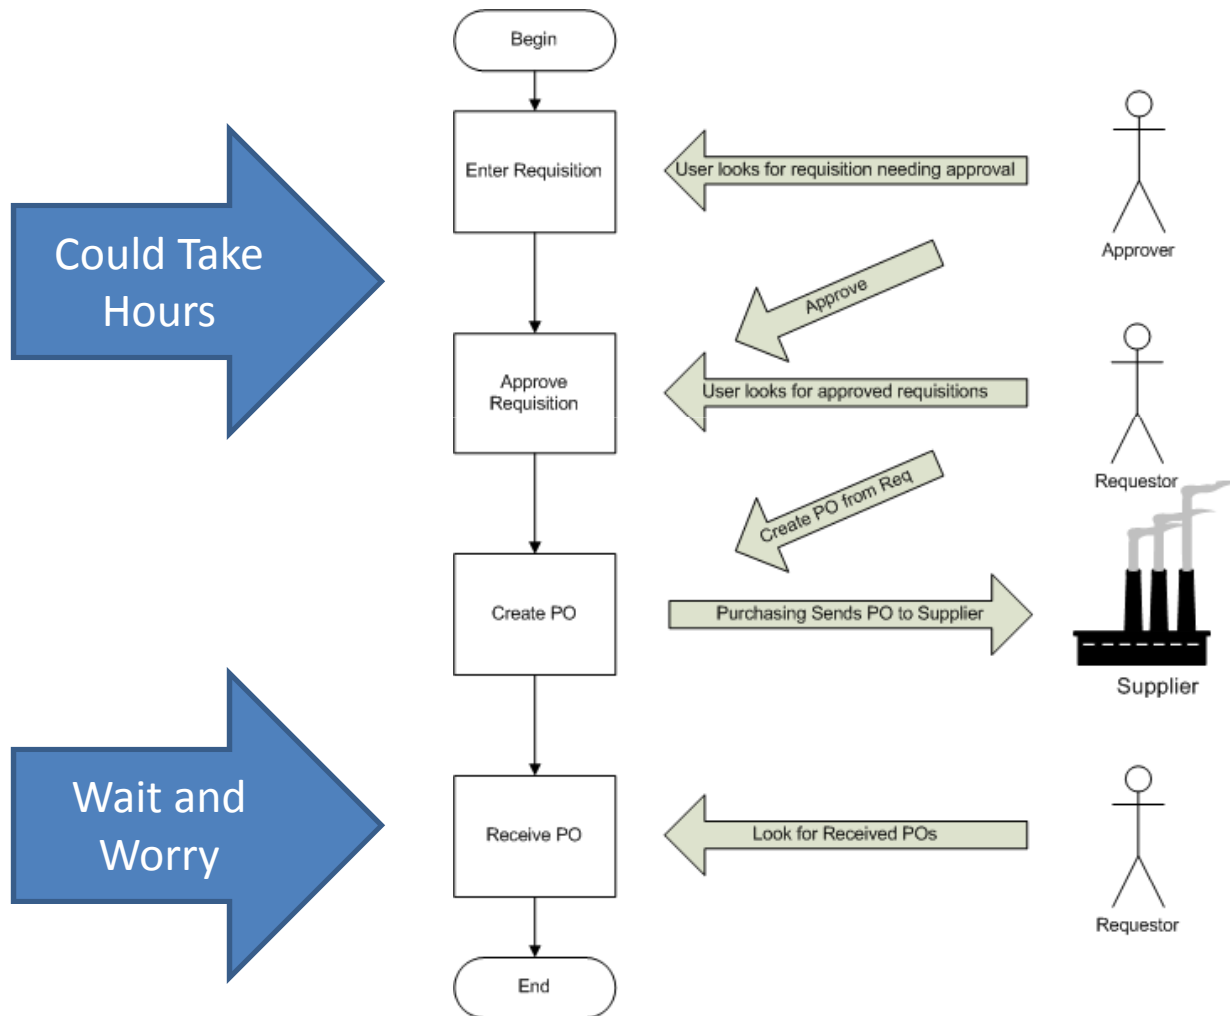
Begin

Enter Requisition

User looks for requisition needing approval

Approver

Could Take Hours

Approve

Approve Requisition

User looks for approved requisitions

Requestor

Create PO from Req

Create PO

Purchasing Sends PO to Supplier

Supplier

Wait and Worry

Receive PO

Look for Received POs

Requestor

End